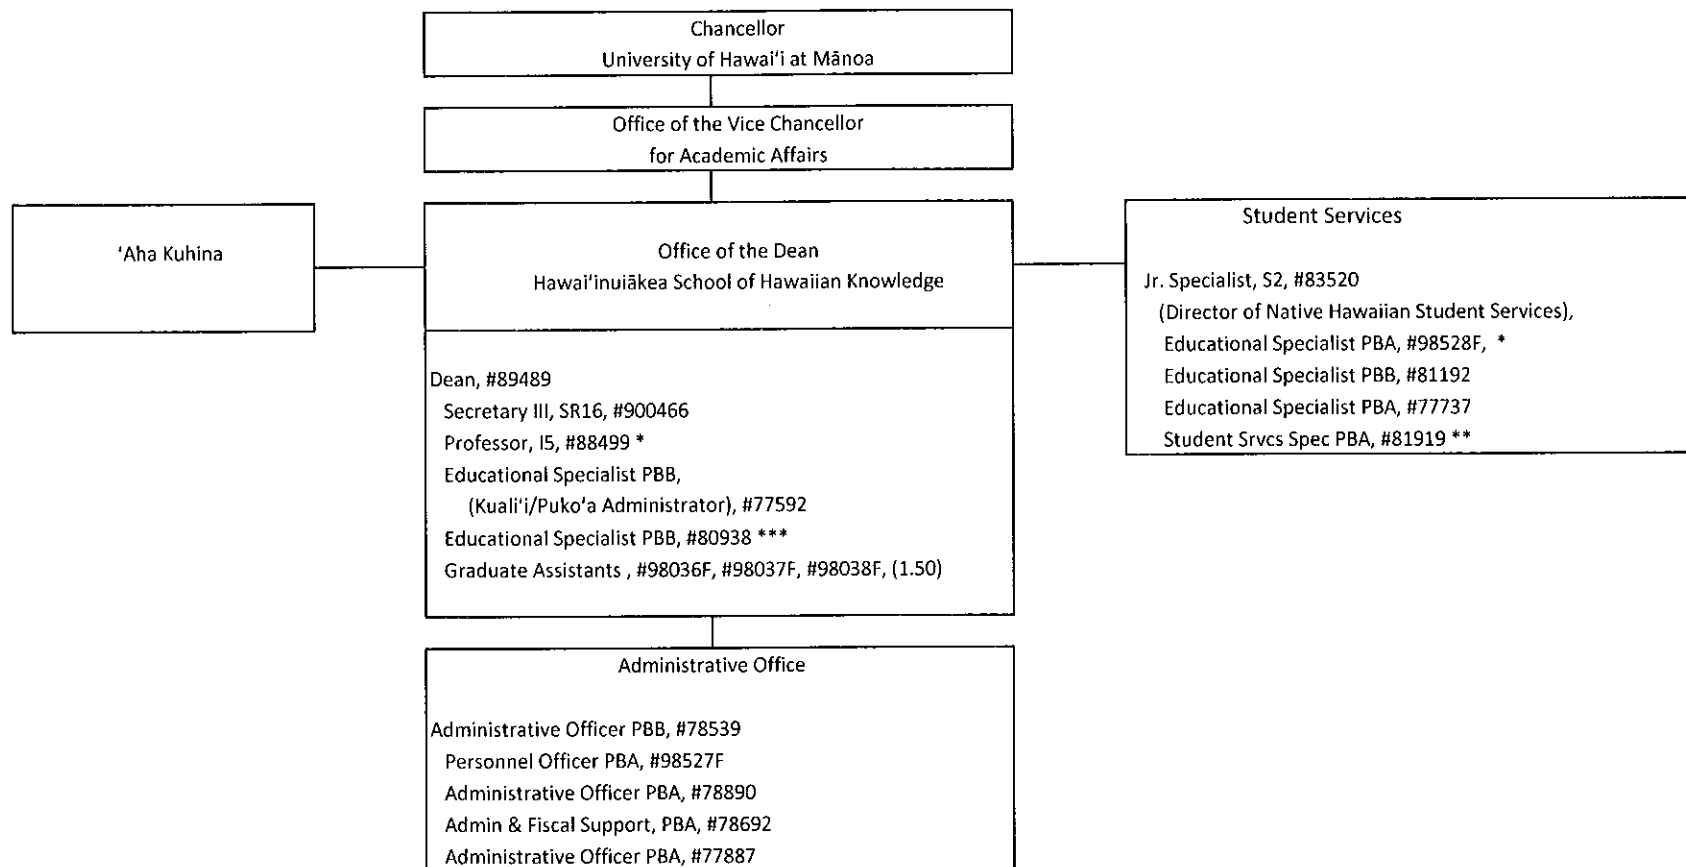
Chancellor
University of Hawai'i at Mānoa

Office of the Vice Chancellor
for Academic Affairs

'Aha Kuhina

Office of the Dean
Hawai'inuiākea School of Hawaiian Knowledge

Dean, #89489
Secretary III, SR16, #900466
Professor, I5, #88499 *
Educational Specialist PBB, (Kuali'i/Puko'a Administrator), #77592
Educational Specialist PBB, #80938 ***
Graduate Assistants , #98036F, #98037F, #98038F, (1.50)

Student Services

Jr. Specialist, S2, #83520
(Director of Native Hawaiian Student Services),
Educational Specialist PBA, #98528F, *
Educational Specialist PBB, #81192
Educational Specialist PBA, #77737
Student Srvcs Spec PBA, #81919 **

Administrative Office

Administrative Officer PBB, #78539
Personnel Officer PBA, #98527F
Administrative Officer PBA, #78890
Admin & Fiscal Support, PBA, #78692
Administrative Officer PBA, #77887